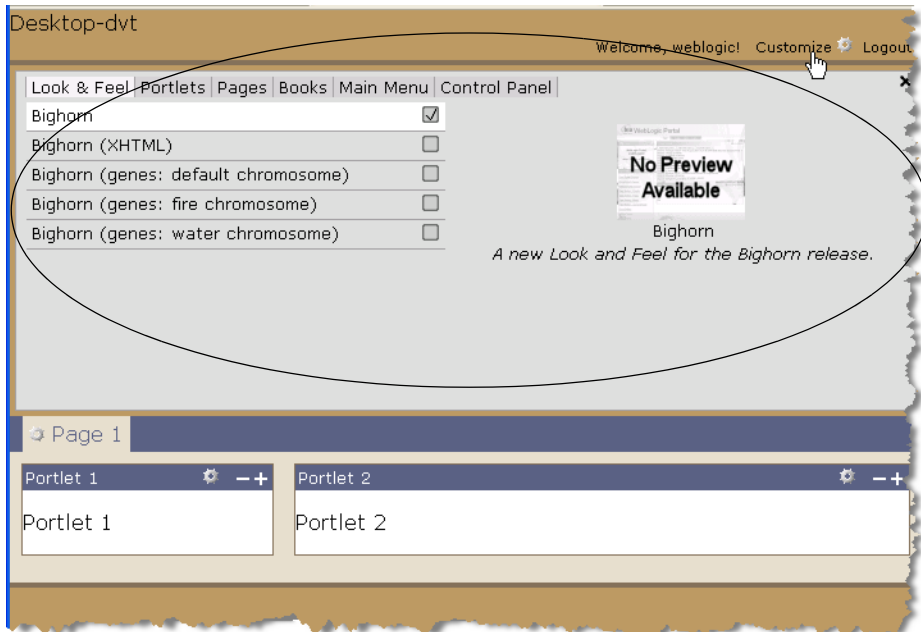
Desktop-dvt

Welcome, weblogic! Customize Logout

Look & Feel | Portlets | Pages | Books | Main Menu | Control Panel

Bighorn

Bighorn (XHTML)

Bighorn (genes: default chromosome)

Bighorn (genes: fire chromosome)

Bighorn (genes: water chromosome)

No Preview Available

Bighorn

A new Look and Feel for the Bighorn release.

Page 1

Portlet 1

Portlet 1

Portlet 2

Portlet 2